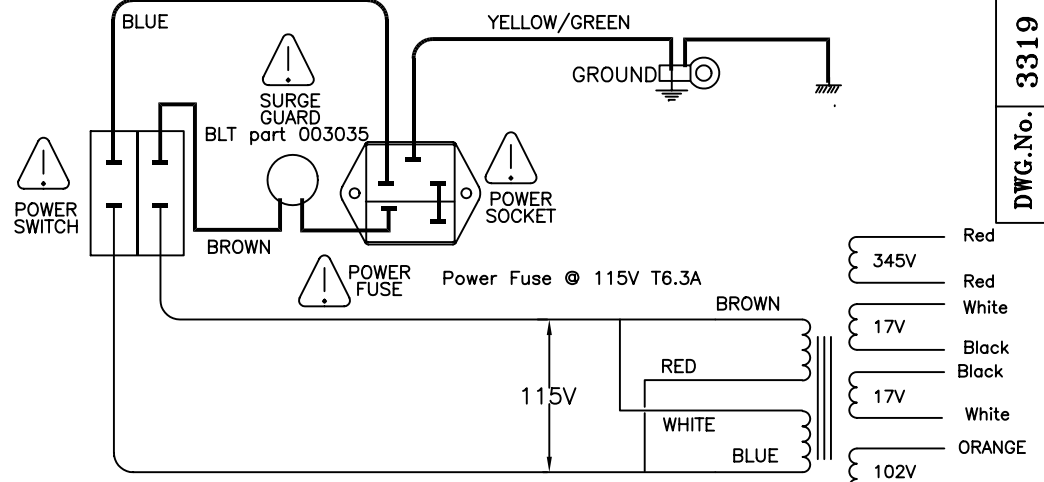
BLUE

YELLOW/GREEN

DWG.No. 3319

SURGE GUARD

GROUND

BLT part 003035

POWER SWITCH

POWER SOCKET

BROWN

POWER FUSE

Power Fuse @ 115V T6.3A

Red

345V

Red

BROWN

White

17V

Black

RED

Black

115V

17V

White

WHITE

ORANGE

BLUE

102V